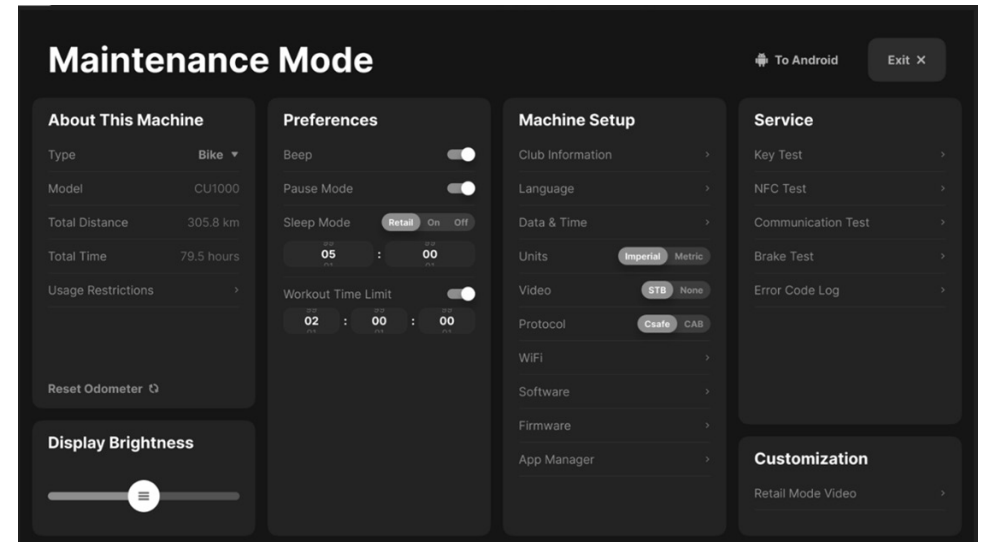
Maintenance Mode

To Android

Exit ×

About This Machine

Type Bike ▾

Model CU1000

Total Distance 305.8 km

Total Time 79.5 hours

Usage Restrictions ›

Reset Odometer

Display Brightness

Preferences

Beep

Pause Mode

Sleep Mode Retail On Off

05 : 00

Workout Time Limit

02 : 00 : 00

Machine Setup

Club Information ›

Language ›

Data & Time ›

Units Imperial Metric

Video STB None

Protocol Csafe CAB

WiFi ›

Software ›

Firmware ›

App Manager ›

Service

Key Test ›

NFC Test ›

Communication Test ›

Brake Test ›

Error Code Log ›

Customization

Retail Mode Video ›